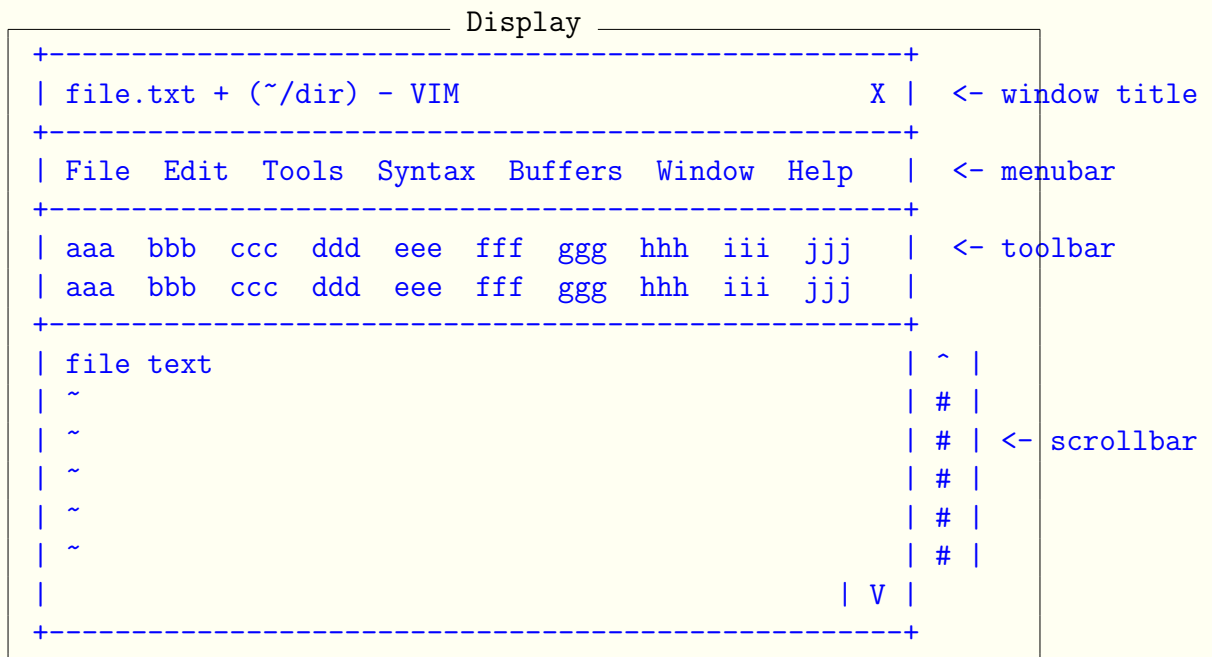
Display

+--------------------------------------------------+
| file.txt + (~/dir) - VIM                       X |  <- window title
+--------------------------------------------------+
| File  Edit  Tools  Syntax  Buffers  Window  Help |  <- menubar
+--------------------------------------------------+
| aaa  bbb  ccc  ddd  eee  fff  ggg  hhh  iii  jjj |  <- toolbar
| aaa  bbb  ccc  ddd  eee  fff  ggg  hhh  iii  jjj |
+--------------------------------------------------+
| file text                                        | ^ |
| ~                                                | # |
| ~                                                | # | <- scrollbar
| ~                                                | # |
| ~                                                | # |
| ~                                                | # |
|                                            | V |
+--------------------------------------------------+